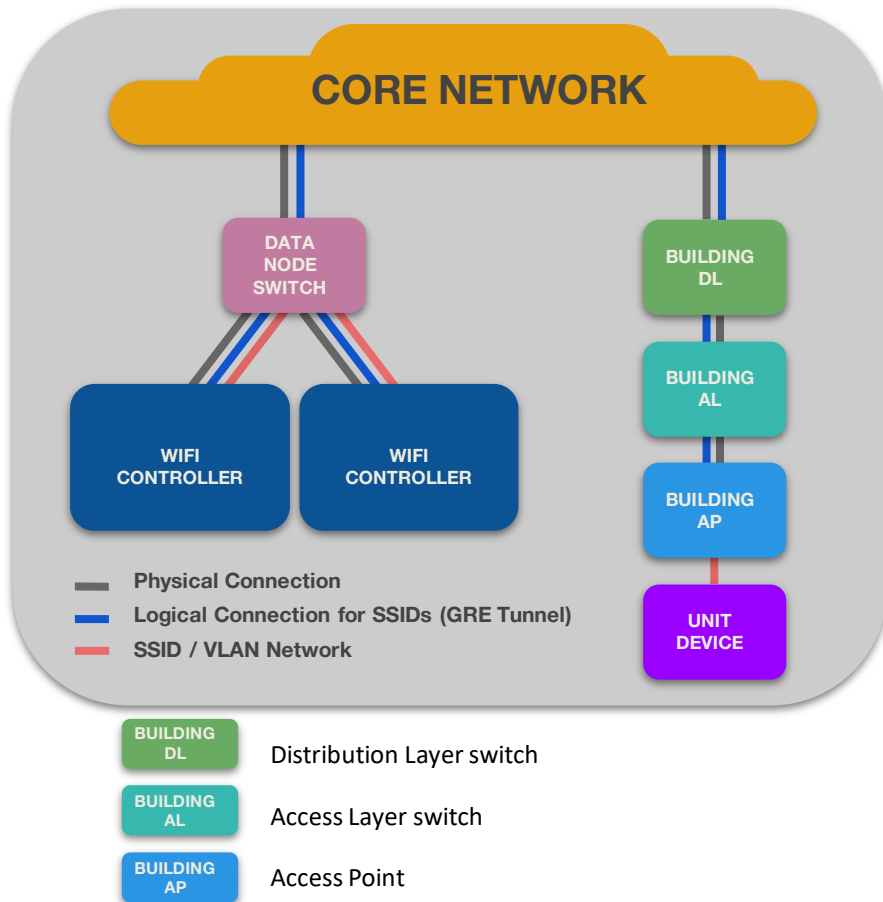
CORE NETWORK

DATA NODE SWITCH

WIFI CONTROLLER

WIFI CONTROLLER

BUILDING DL

BUILDING AL

BUILDING AP

UNIT DEVICE

Physical Connection

Logical Connection for SSIDs (GRE Tunnel)

SSID / VLAN Network

BUILDING DL Distribution Layer switch

BUILDING AL Access Layer switch

BUILDING AP Access Point